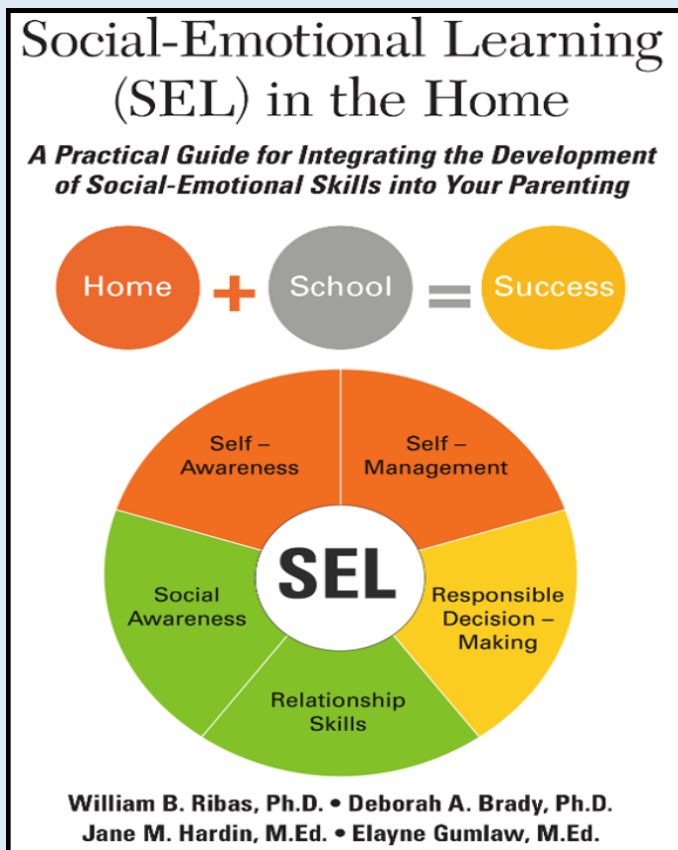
Social-Emotional Learning (SEL) in the Home

A Practical Guide for Integrating the Development of Social-Emotional Skills into Your Parenting

Home + School = Success

Self – Awareness

Self – Management

SEL

Social Awareness

Responsible Decision – Making

Relationship Skills

William B. Ribas, Ph.D. • Deborah A. Brady, Ph.D.
Jane M. Hardin, M.Ed. • Elayne Gumlaw, M.Ed.